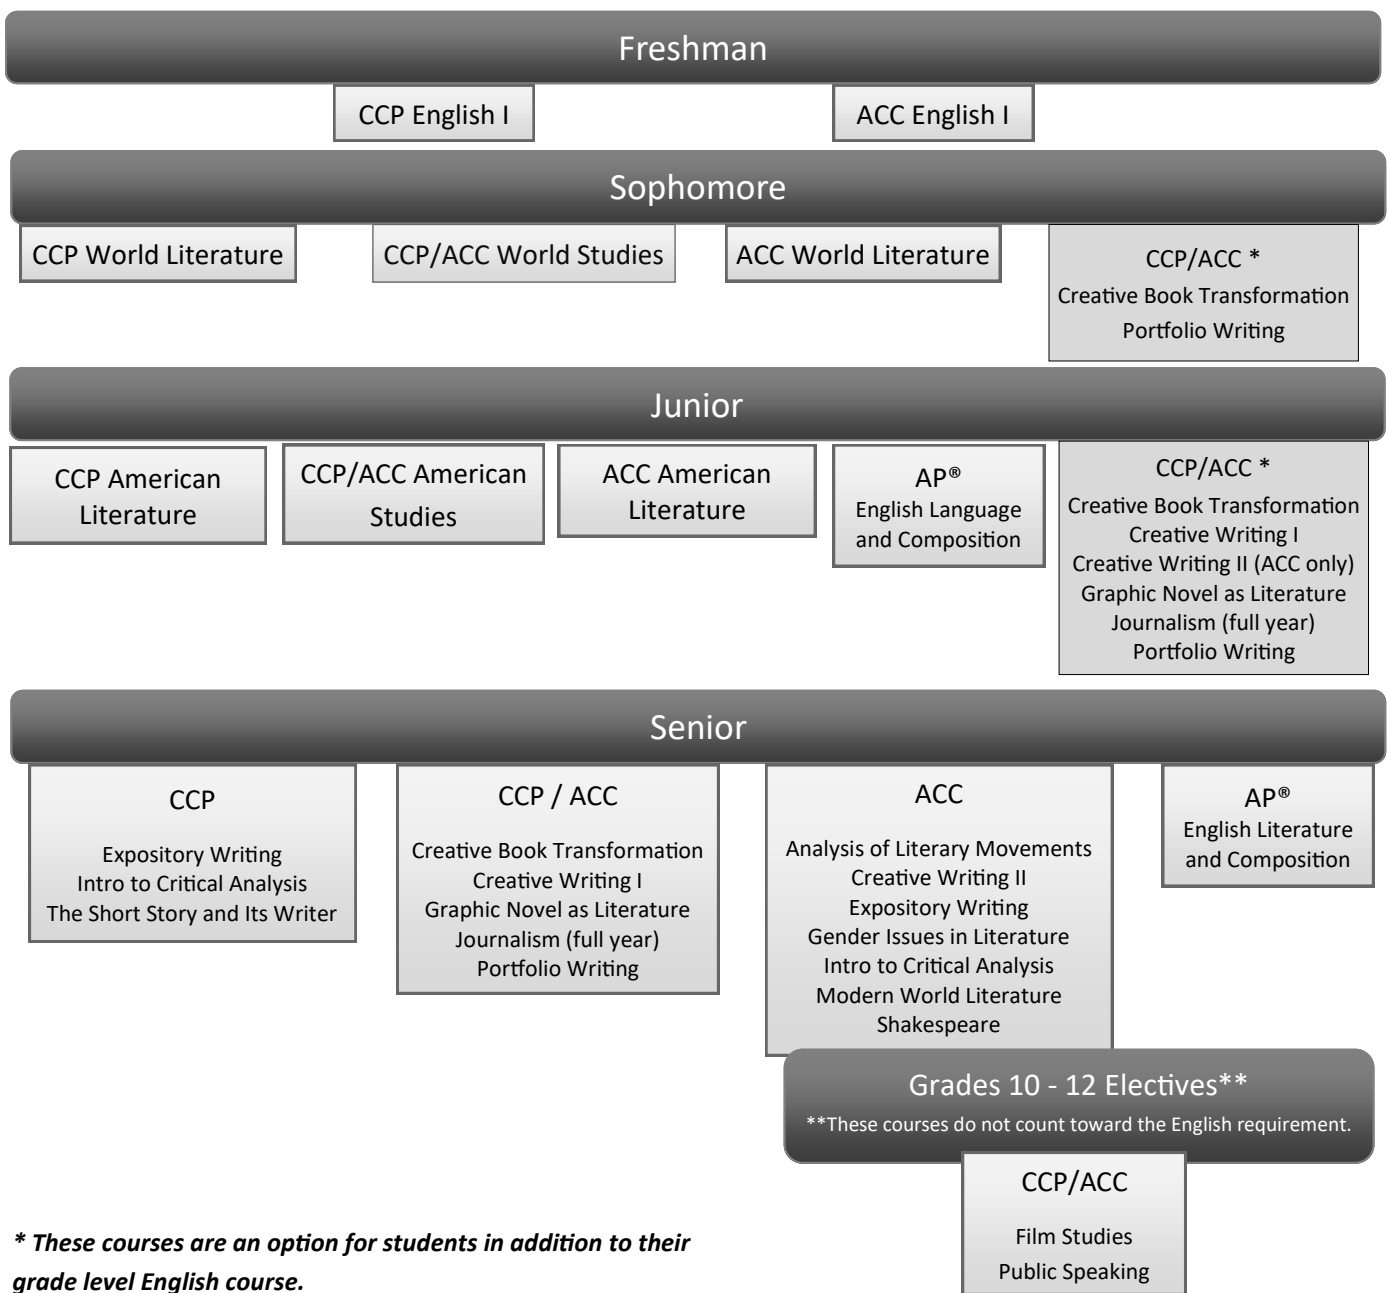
Freshman

CCP English I

ACC English I

Sophomore

CCP World Literature

CCP/ACC World Studies

ACC World Literature

CCP/ACC *
Creative Book Transformation
Portfolio Writing

Junior

CCP American Literature

CCP/ACC American Studies

ACC American Literature

AP®
English Language and Composition

CCP/ACC *
Creative Book Transformation
Creative Writing I
Creative Writing II (ACC only)
Graphic Novel as Literature
Journalism (full year)
Portfolio Writing

Senior

CCP

Expository Writing
Intro to Critical Analysis
The Short Story and Its Writer

CCP / ACC

Creative Book Transformation
Creative Writing I
Graphic Novel as Literature
Journalism (full year)
Portfolio Writing

ACC

Analysis of Literary Movements
Creative Writing II
Expository Writing
Gender Issues in Literature
Intro to Critical Analysis
Modern World Literature
Shakespeare

AP®
English Literature and Composition

Grades 10 - 12 Electives**
**These courses do not count toward the English requirement.

CCP/ACC

Film Studies
Public Speaking

* These courses are an option for students in addition to their grade level English course.